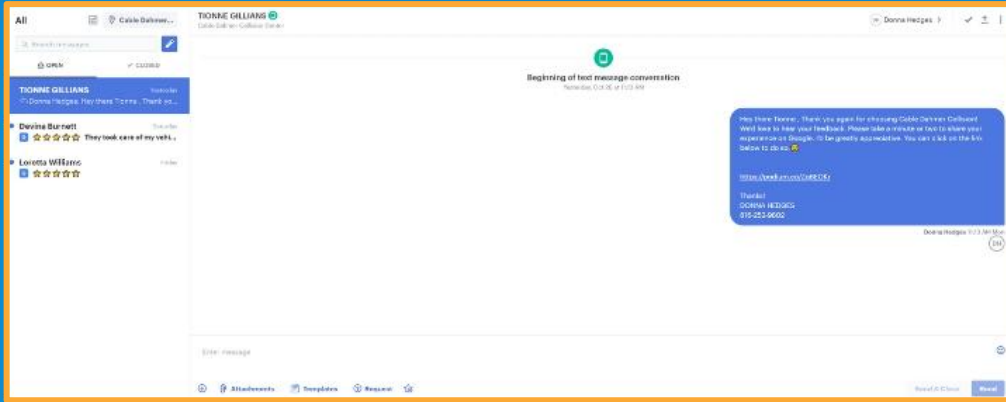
All

Cable Dahmer...

Search messages

OPEN

CLOSED

TIONNE GILLIANS

Yesterday

Donna Hedges: Hey there Tionne , Thank yo...

Devina Burnett

Yesterday

G ☆☆☆☆☆ They took care of my vehi...

Loretta Williams

Friday

G ☆☆☆☆☆

TIONNE GILLIANS

Cable Dahmer Collision Center

Donna Hedges

Beginning of text message conversation

Yesterday, Oct 06 at 11:13 AM

Hey there Tionne , Thank you again for choosing Cable Dahmer Collision! We'd love to hear your feedback. Please take a minute or two to share your experience on Google. It'd be greatly appreciated. You can click on the link below to do so.

https://podium.co/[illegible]

Thanks!
DONNA HEDGES
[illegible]

Donna Hedges 11:13 AM Mon

DH

Enter message

Attachments

Templates

Request

Send & Close

Send